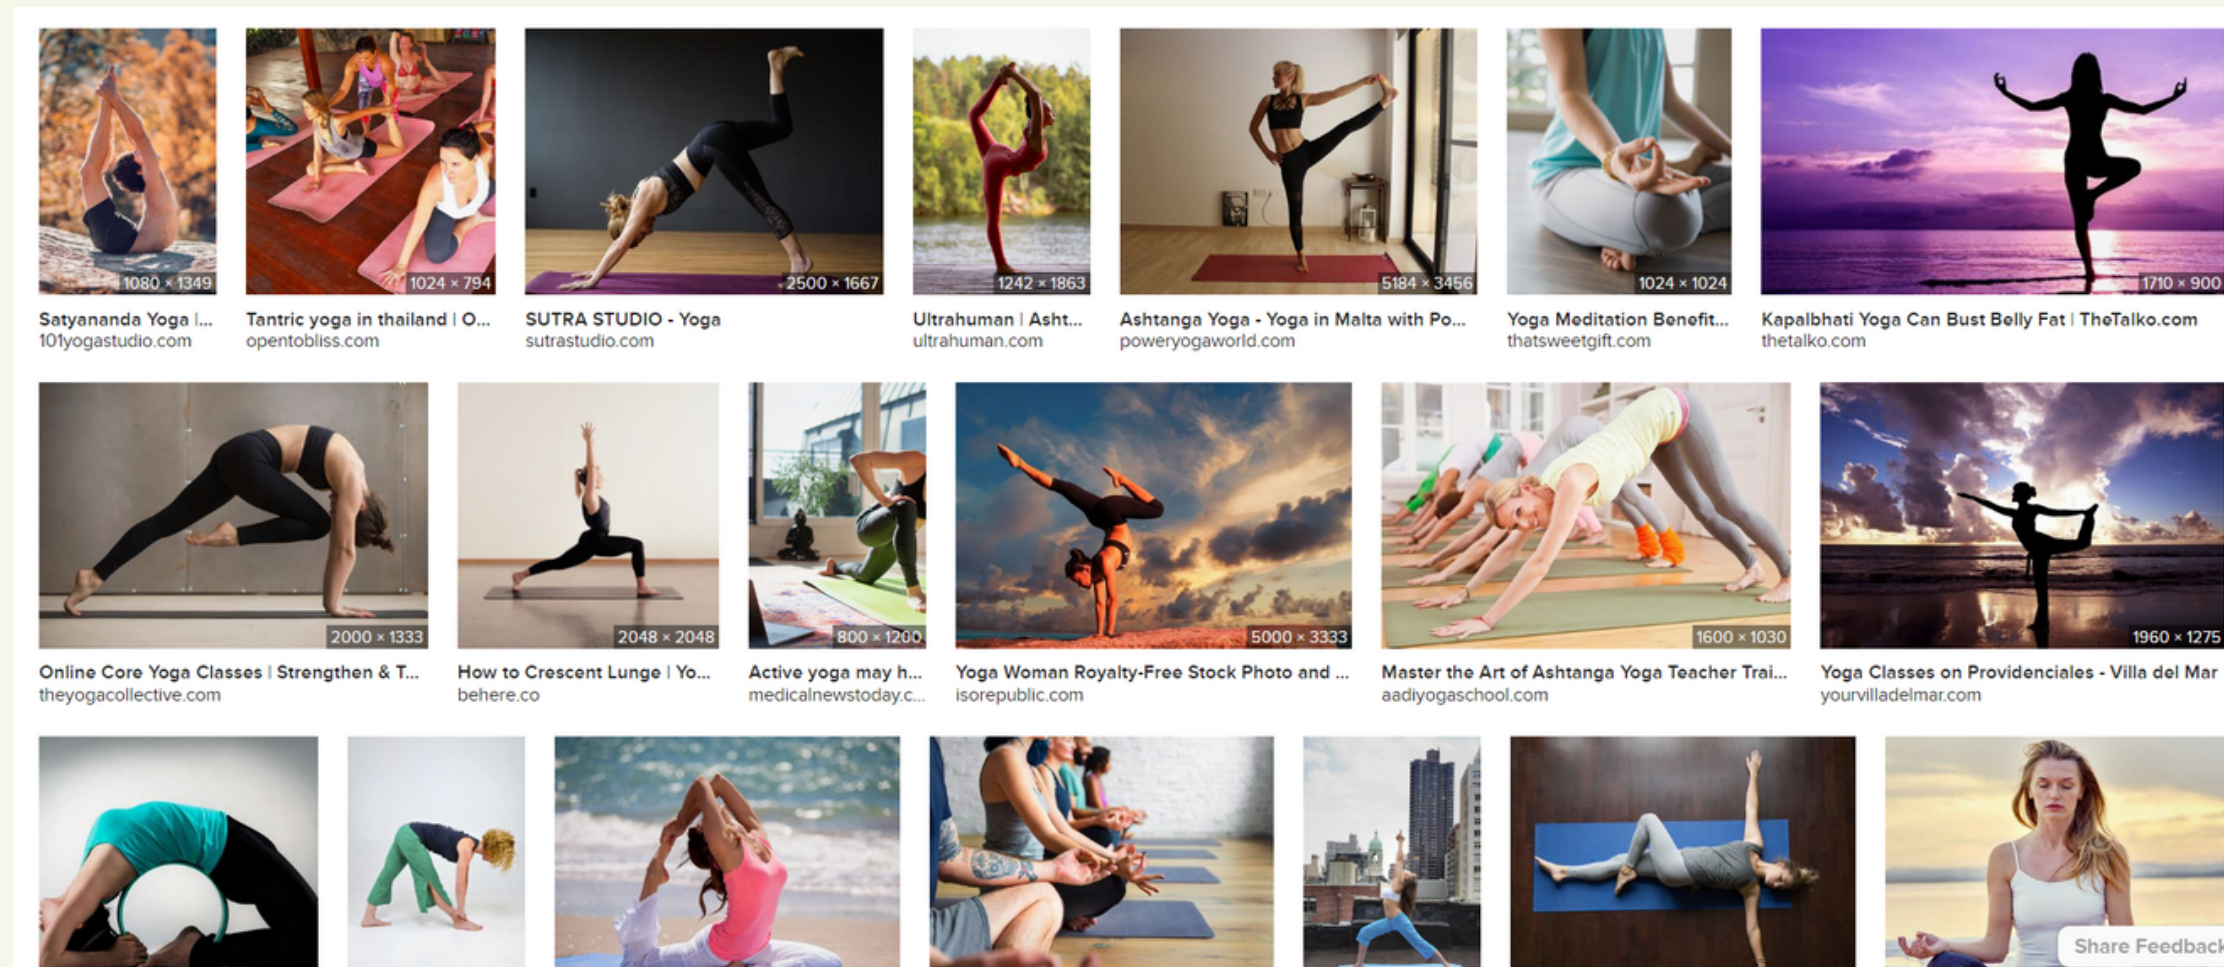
1080 × 1349
Satyananda Yoga |...
101yogastudio.com

1024 × 794
Tantric yoga in thailand | O...
opentobliss.com

2500 × 1667
SUTRA STUDIO - Yoga
sutrastudio.com

1242 × 1863
Ultrahuman | Asht...
ultrahuman.com

5184 × 3456
Ashtanga Yoga - Yoga in Malta with Po...
poweryogaworld.com

1024 × 1024
Yoga Meditation Benefit...
thatsweetgift.com

1710 × 900
Kapalbhati Yoga Can Bust Belly Fat | TheTalko.com
thetalko.com

2000 × 1333
Online Core Yoga Classes | Strengthen & T...
theyogacollective.com

2048 × 2048
How to Crescent Lunge | Yo...
behere.co

800 × 1200
Active yoga may h...
medicalnewstoday.c...

5000 × 3333
Yoga Woman Royalty-Free Stock Photo and ...
isorepublic.com

1600 × 1030
Master the Art of Ashtanga Yoga Teacher Trai...
aadiyogaschool.com

1960 × 1275
Yoga Classes on Providenciales - Villa del Mar
yourvilladelmar.com

Share Feedback